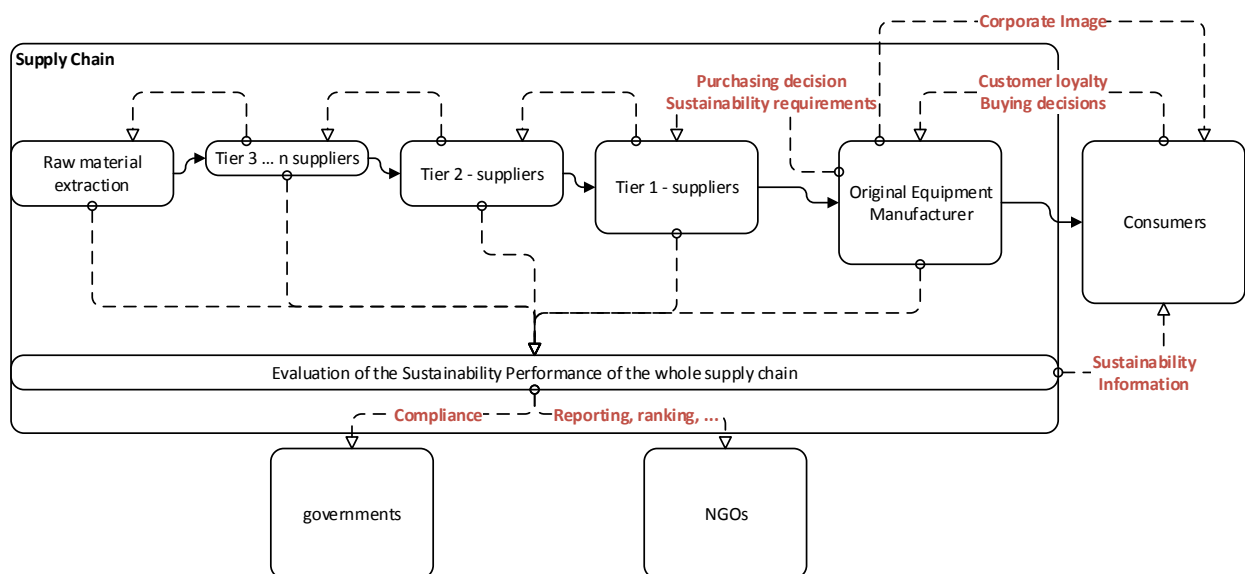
Corporate Image

Supply Chain

Purchasing decision
Sustainability requirements

Customer loyalty
Buying decisions

Raw material extraction

Tier 3 ... n suppliers

Tier 2 - suppliers

Tier 1 - suppliers

Original Equipment Manufacturer

Consumers

Evaluation of the Sustainability Performance of the whole supply chain

Sustainability Information

Compliance

Reporting, ranking, ...

governments

NGOs